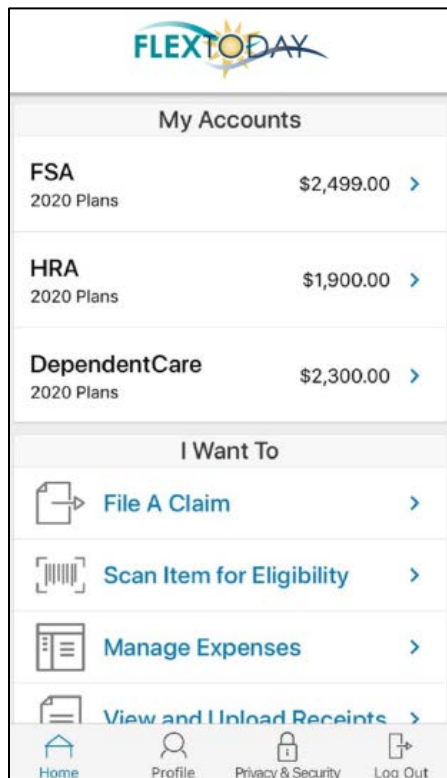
FLEXTODAY

My Accounts

FSA
2020 Plans
$2,499.00 >

HRA
2020 Plans
$1,900.00 >

DependentCare
2020 Plans
$2,300.00 >

I Want To

File A Claim >

Scan Item for Eligibility >

Manage Expenses >

View and Upload Receipts >

Home Profile Privacy & Security Log Out